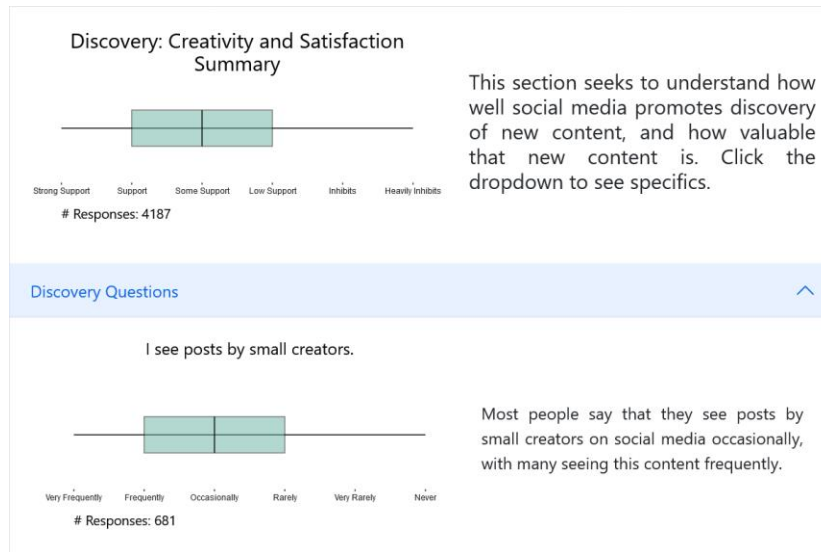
Discovery: Creativity and Satisfaction Summary

Strong Support Support Some Support Low Support Inhibits Heavily Inhibits

# Responses: 4187

This section seeks to understand how well social media promotes discovery of new content, and how valuable that new content is. Click the dropdown to see specifics.

Discovery Questions

I see posts by small creators.

Very Frequently Frequently Occasionally Rarely Very Rarely Never

# Responses: 681

Most people say that they see posts by small creators on social media occasionally, with many seeing this content frequently.